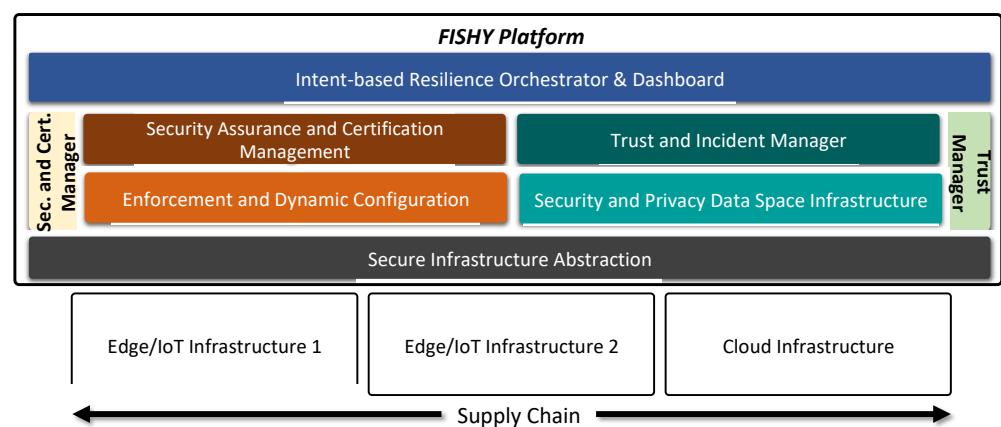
FISHY Platform

Intent-based Resilience Orchestrator & Dashboard

Sec. and Cert. Manager

Security Assurance and Certification Management

Trust and Incident Manager

Trust Manager

Enforcement and Dynamic Configuration

Security and Privacy Data Space Infrastructure

Secure Infrastructure Abstraction

Edge/IoT Infrastructure 1

Edge/IoT Infrastructure 2

Cloud Infrastructure

Supply Chain